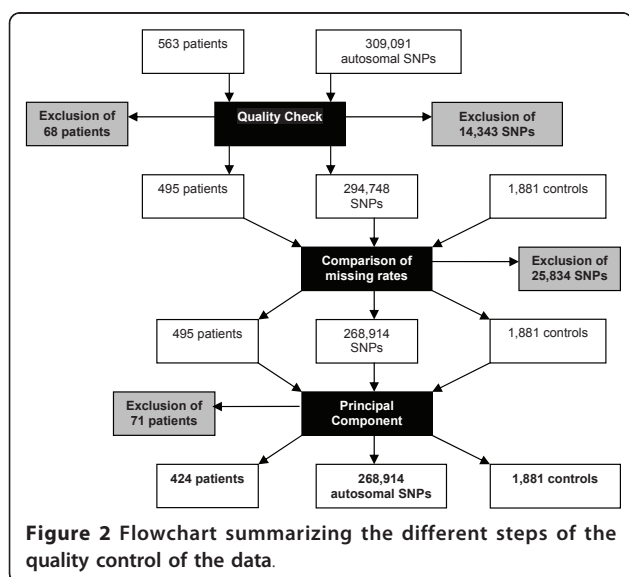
563 patients

309,091 autosomal SNPs

Exclusion of 68 patients

Quality Check

Exclusion of 14,343 SNPs

495 patients

294,748 SNPs

1,881 controls

Comparison of missing rates

Exclusion of 25,834 SNPs

495 patients

268,914 SNPs

1,881 controls

Exclusion of 71 patients

Principal Component

424 patients

268,914 autosomal SNPs

1,881 controls

Figure 2 Flowchart summarizing the different steps of the quality control of the data.